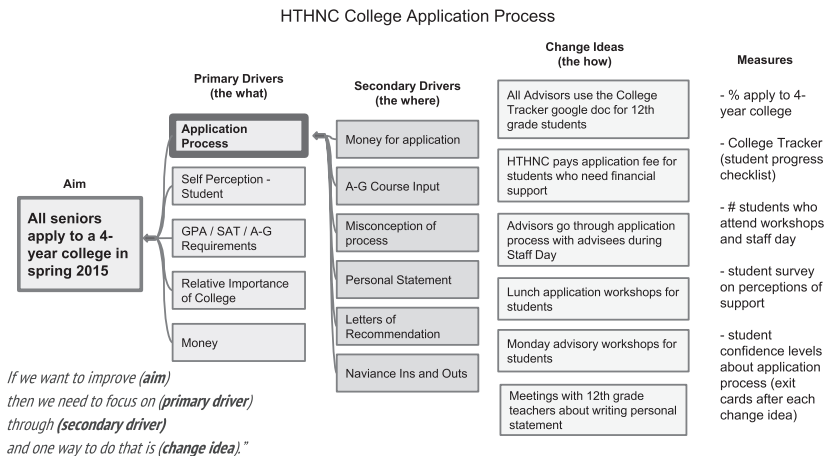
HTHNC College Application Process

Aim

All seniors apply to a 4-year college in spring 2015

Primary Drivers
(the what)

Application Process

Self Perception - Student

GPA / SAT / A-G Requirements

Relative Importance of College

Money

Secondary Drivers
(the where)

Money for application

A-G Course Input

Misconception of process

Personal Statement

Letters of Recommendation

Naviance Ins and Outs

Change Ideas
(the how)

All Advisors use the College Tracker google doc for 12th grade students

HTHNC pays application fee for students who need financial support

Advisors go through application process with advisees during Staff Day

Lunch application workshops for students

Monday advisory workshops for students

Meetings with 12th grade teachers about writing personal statement

Measures

- % apply to 4-year college

- College Tracker (student progress checklist)

- # students who attend workshops and staff day

- student survey on perceptions of support

- student confidence levels about application process (exit cards after each change idea)

If we want to improve (**aim**)
then we need to focus on (**primary driver**)
through (**secondary driver**)
and one way to do that is (**change idea**)."